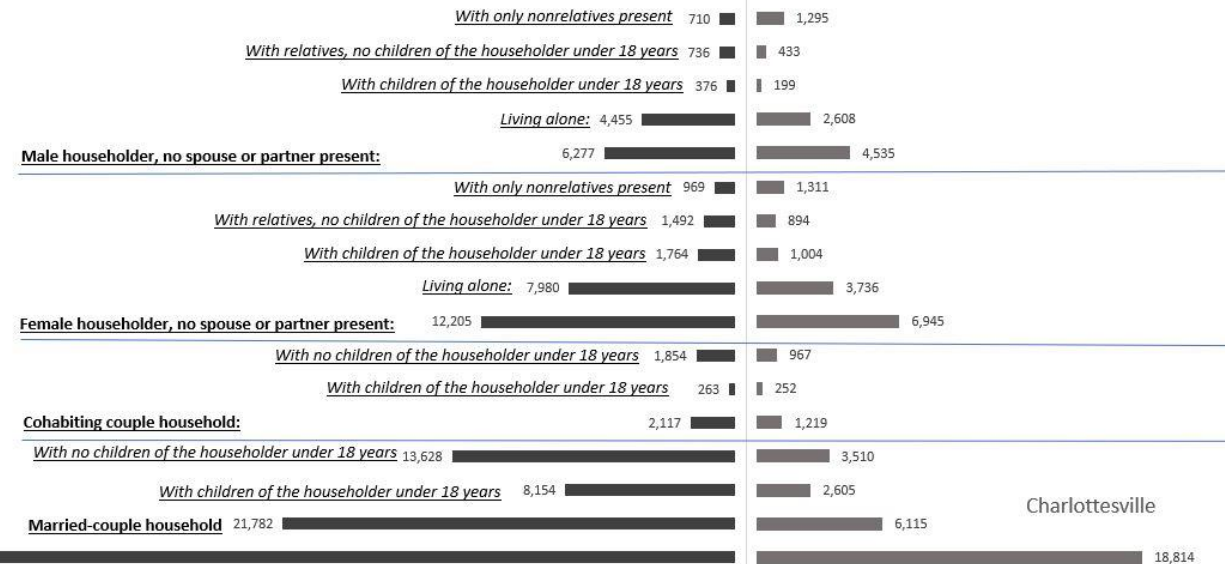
With only nonrelatives present 710 1,295

With relatives, no children of the householder under 18 years 736 433

With children of the householder under 18 years 376 199

Living alone: 4,455 2,608

Male householder, no spouse or partner present: 6,277 4,535

With only nonrelatives present 969 1,311

With relatives, no children of the householder under 18 years 1,492 894

With children of the householder under 18 years 1,764 1,004

Living alone: 7,980 3,736

Female householder, no spouse or partner present: 12,205 6,945

With no children of the householder under 18 years 1,854 967

With children of the householder under 18 years 263 252

Cohabiting couple household: 2,117 1,219

With no children of the householder under 18 years 13,628 3,510

With children of the householder under 18 years 8,154 2,605

Married-couple household 21,782 6,115

Charlottesville

18,814